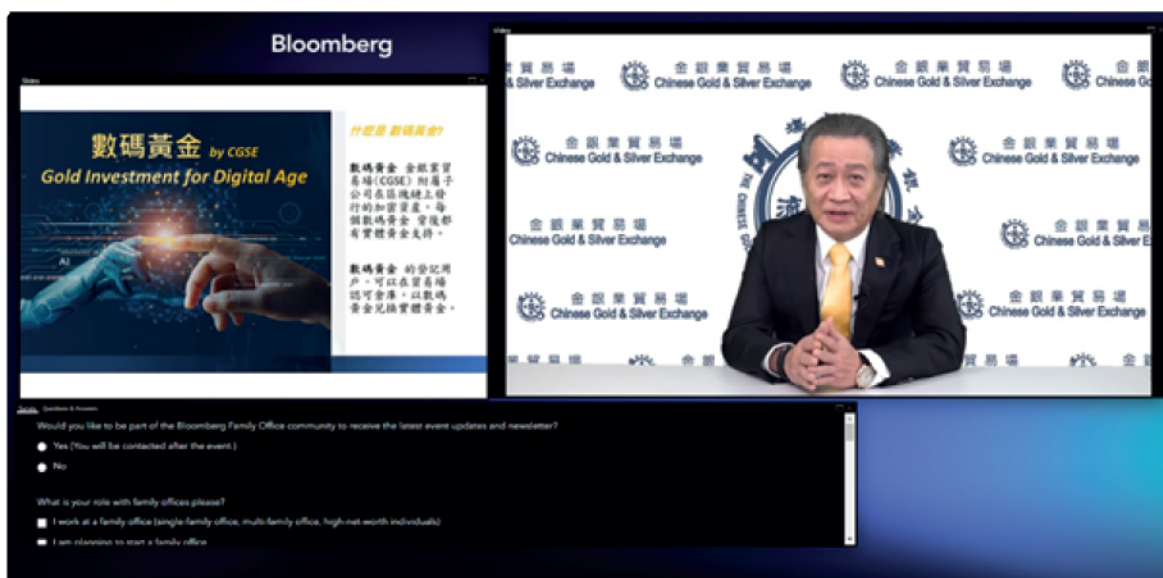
Bloomberg

Slides

數碼黃金 by CGSE
Gold Investment for Digital Age

AI

什麼是 數碼黃金?

數碼黃金 金銀業貿易場(CGSE)附屬子公司在區塊鏈上發行的加密資產。每個數碼黃金 背後都有實體黃金支持。

數碼黃金 的登記用戶,可以在貿易場認可倉庫,以數碼黃金兑換實體黃金。

Video

金銀業貿易場
Chinese Gold & Silver Exchange

金銀業貿易場
Chinese Gold & Silver Exchange

金銀業貿易場
Chinese Gold & Silver Exchange

金銀業貿易場
Chinese Gold & Silver Exchange

金銀業貿易場
Chinese Gold & Silver Exchange

金銀業貿易場
Chinese Gold & Silver Exchange

金銀業貿易場
Chinese Gold & Silver Exchange

金銀業貿易場
Chinese Gold & Silver Exchange

金銀業貿易場
Chinese Gold & Silver Exchange

金銀業貿易場
Chinese Gold & Silver Exchange

THE CHINESE GOLD

Survey Questions & Answers

Would you like to be part of the Bloomberg Family Office community to receive the latest event updates and newsletter?

Yes (You will be contacted after the event.)

No

What is your role with family offices please?

I work at a family office (single-family office, multi-family office, high-net-worth individuals)

I am planning to start a family office